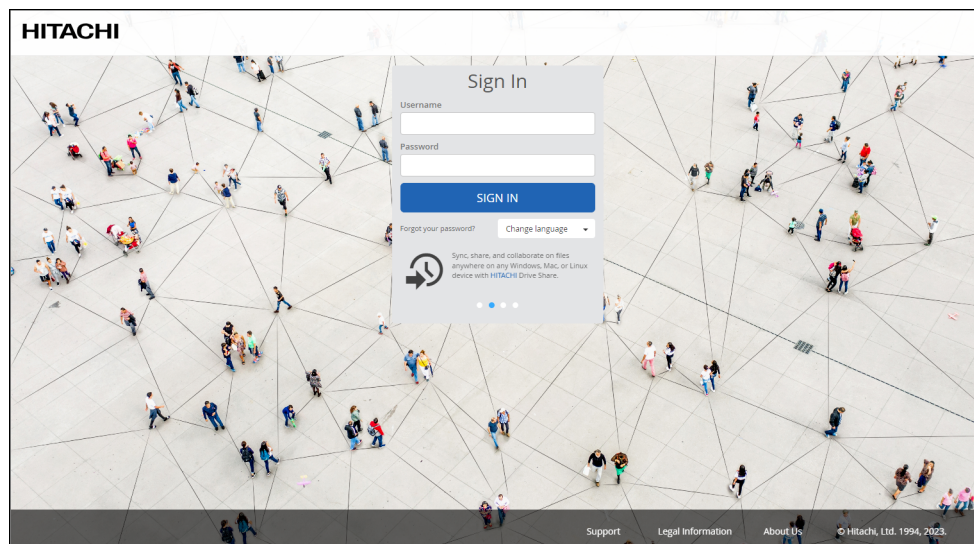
HITACHI

Sign In

Username

Password

SIGN IN

Forgot your password?

Change language

Sync, share, and collaborate on files anywhere on any Windows, Mac, or Linux device with HITACHI Drive Share.

Support Legal Information About Us © Hitachi, Ltd. 1994, 2023.